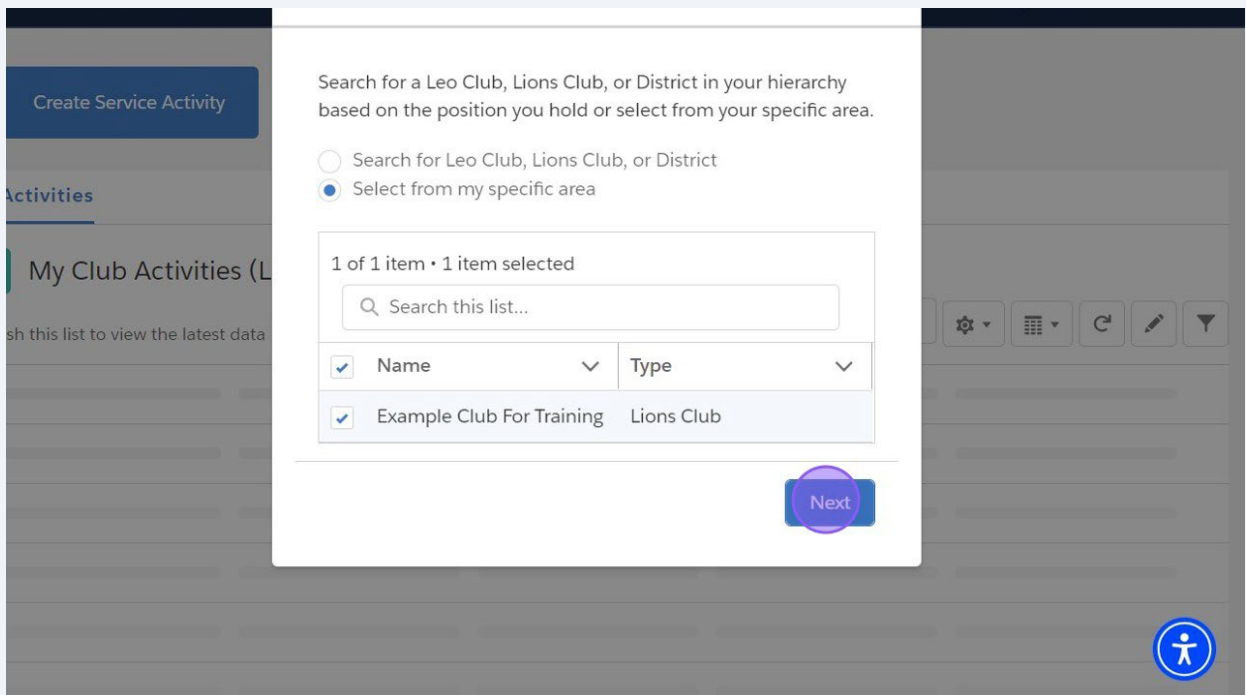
Create Service Activity

Activities

My Club Activities (L

sh this list to view the latest data

Search for a Leo Club, Lions Club, or District in your hierarchy based on the position you hold or select from your specific area.

Search for Leo Club, Lions Club, or District
Select from my specific area

1 of 1 item • 1 item selected

Search this list...

| Name | Type |
|---|---|
| Example Club For Training | Lions Club |

Next